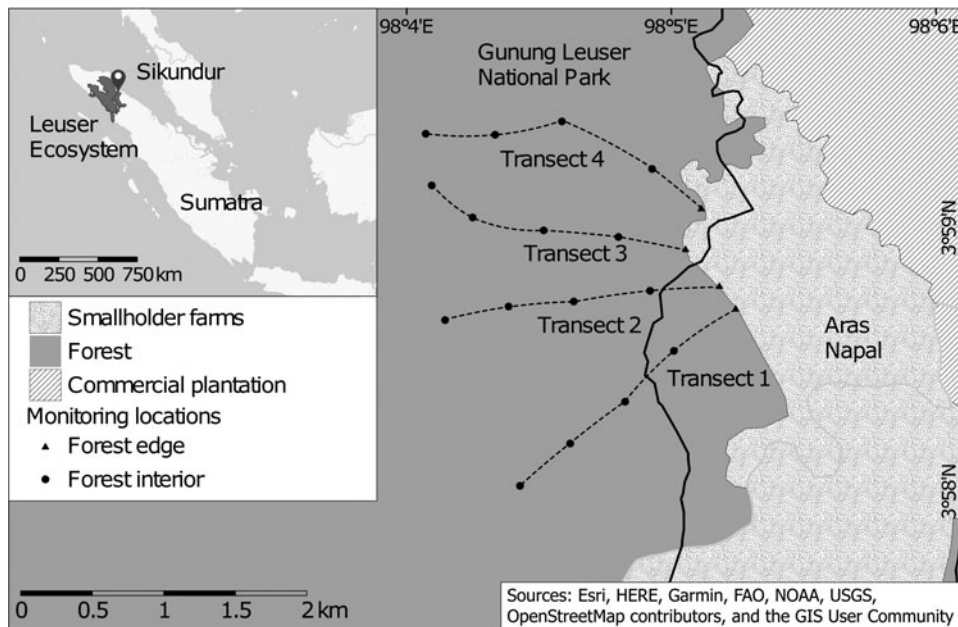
98°4'E
98°5'E
98°6'E
3°59'N
3°58'N

Sikundur
Leuser Ecosystem
Sumatra
0 250 500 750km

Smallholder farms
Forest
Commercial plantation
Monitoring locations
Forest edge
Forest interior

Gunung Leuser National Park
Transect 4
Transect 3
Transect 2
Transect 1
Aras Napal

0 0.5 1 1.5 2 km

Sources: Esri, HERE, Garmin, FAO, NOAA, USGS, OpenStreetMap contributors, and the GIS User Community